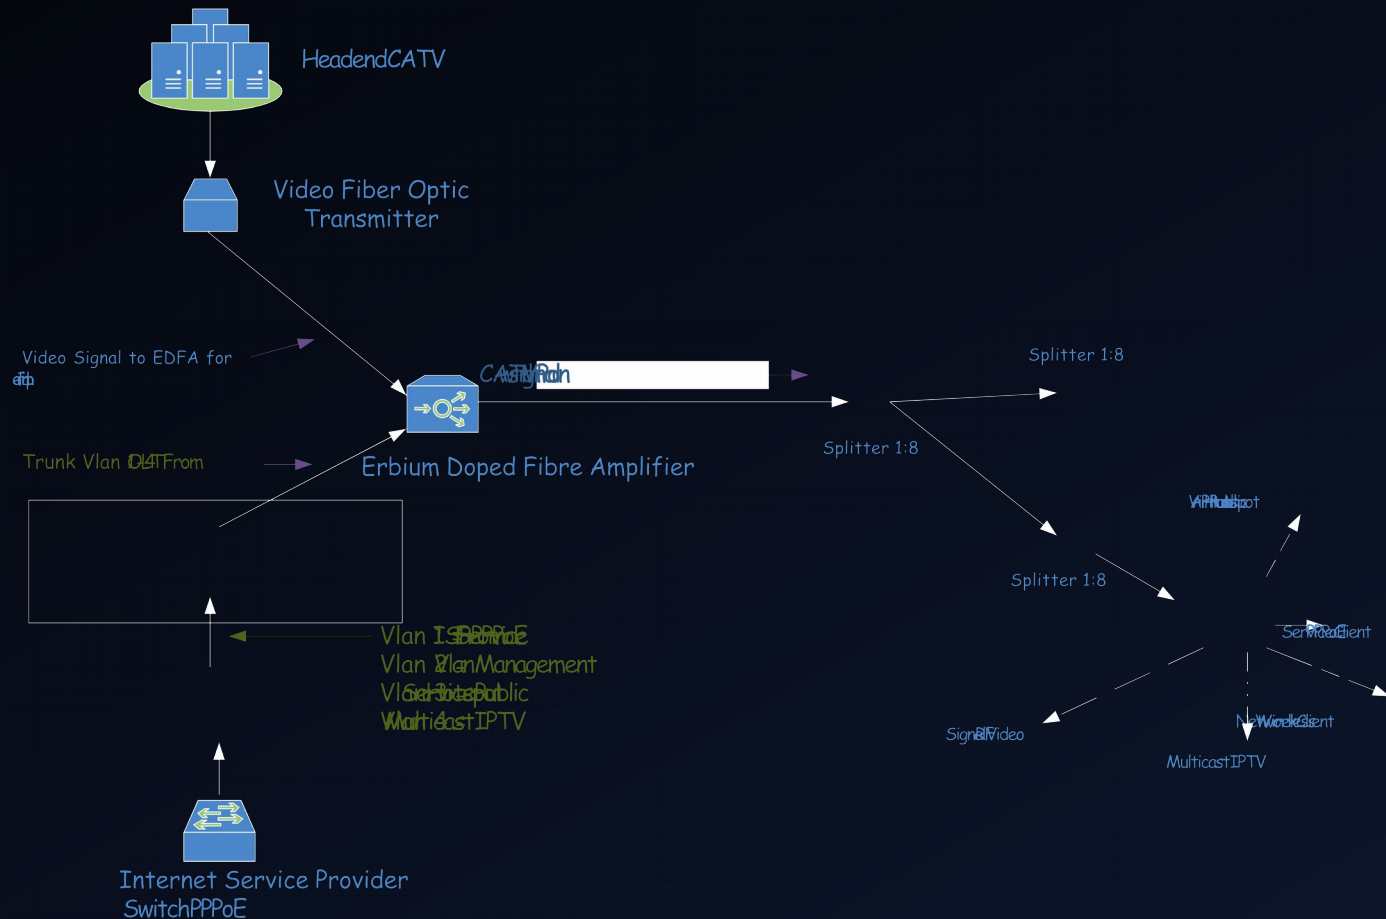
HeadendCATV

Video Fiber Optic Transmitter

Video Signal to EDFA for

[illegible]

Trunk Vlan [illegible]From

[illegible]

Erbium Doped Fibre Amplifier

Vlan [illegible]

Vlan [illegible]Management

Vl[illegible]ublic

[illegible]IPTV

Internet Service Provider SwitchPPPoE

Splitter 1:8

Splitter 1:8

Splitter 1:8

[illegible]pot

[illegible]Client

Sign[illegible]Video

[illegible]Client

MulticastIPTV